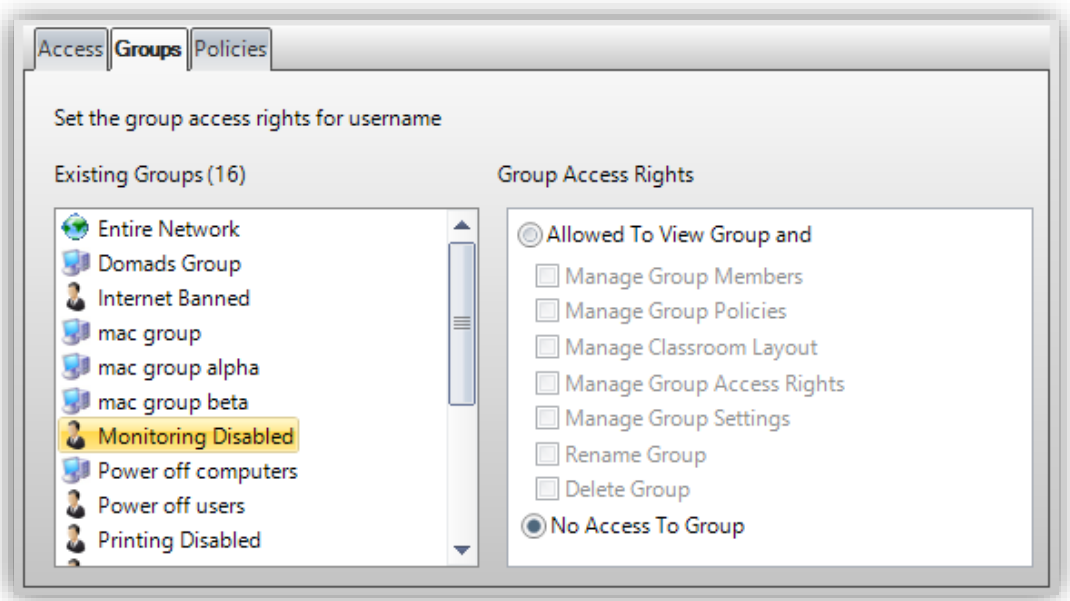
Access Groups Policies

Set the group access rights for username

Existing Groups (16)

Entire Network
Domads Group
Internet Banned
mac group
mac group alpha
mac group beta
Monitoring Disabled
Power off computers
Power off users
Printing Disabled

Group Access Rights

Allowed To View Group and
Manage Group Members
Manage Group Policies
Manage Classroom Layout
Manage Group Access Rights
Manage Group Settings
Rename Group
Delete Group
No Access To Group